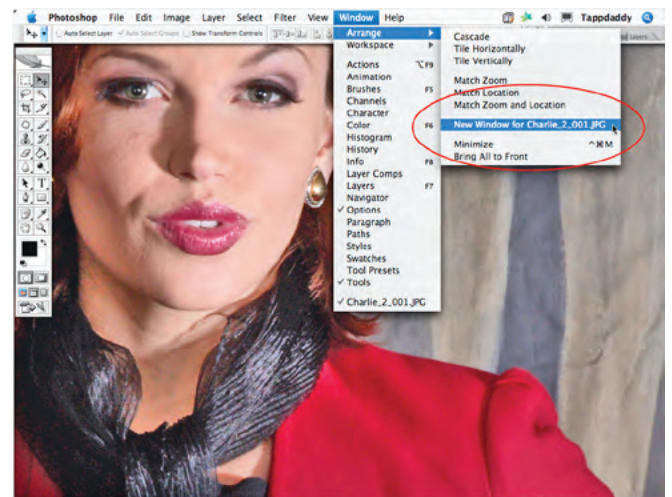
Photoshop File Edit Image Layer Select Filter View Window Help

Tappdaddy

Auto Select Layer Auto Select Groups Show Transform Controls

Arrange
Workspace

Actions ⌥F9
Animation
Brushes F5
Channels
Character
Color F6
Histogram
History
Info F8
Layer Comps
Layers F7
Navigator
✓ Options
Paragraph
Paths
Styles
Swatches
Tool Presets
✓ Tools

✓ Charlie_2_001.JPG

Cascade
Tile Horizontally
Tile Vertically

Match Zoom
Match Location
Match Zoom and Location

New Window for Charlie_2_001.JPG

Minimize ^⌘M
Bring All to Front